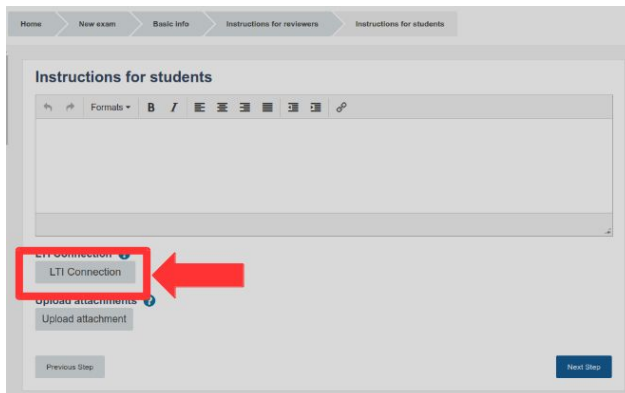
Home
New exam
Basic info
Instructions for reviewers
Instructions for students

Instructions for students

Formats

LTI Connection
LTI Connection

Upload attachments
Upload attachment

Previous Step
Next Step